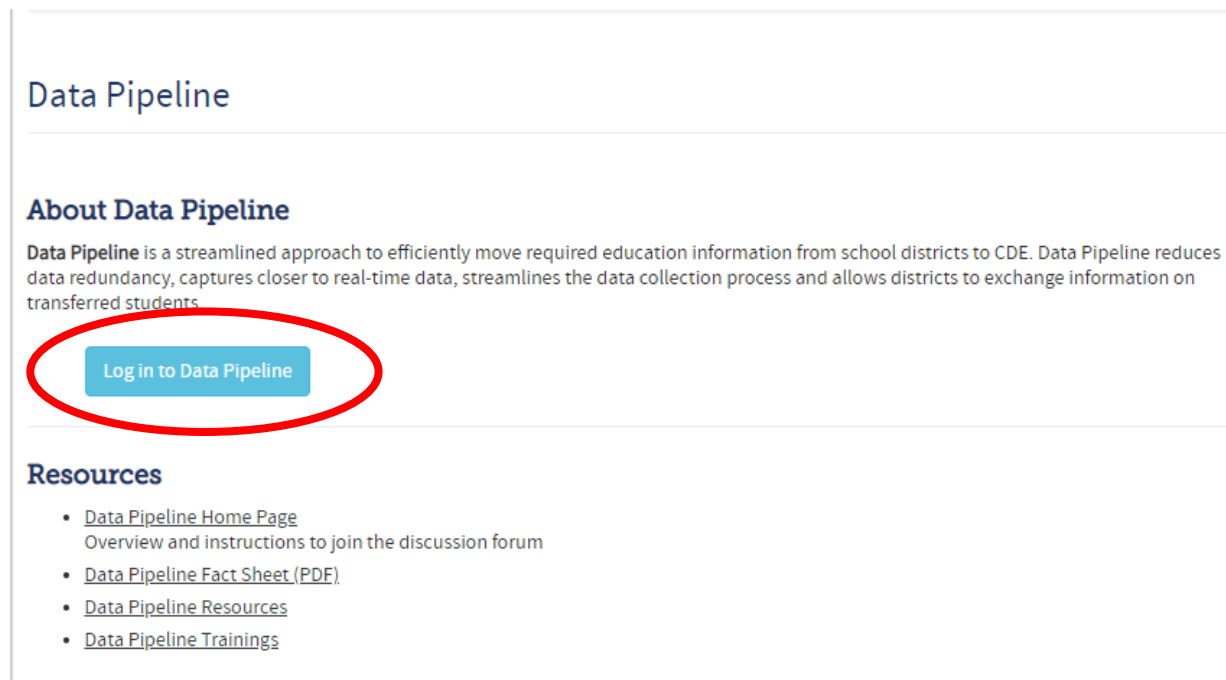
Data Pipeline

About Data Pipeline

Data Pipeline is a streamlined approach to efficiently move required education information from school districts to CDE. Data Pipeline reduces data redundancy, captures closer to real-time data, streamlines the data collection process and allows districts to exchange information on transferred students.

Log in to Data Pipeline

Resources

- Data Pipeline Home Page
  Overview and instructions to join the discussion forum
- Data Pipeline Fact Sheet (PDF)
- Data Pipeline Resources
- Data Pipeline Trainings